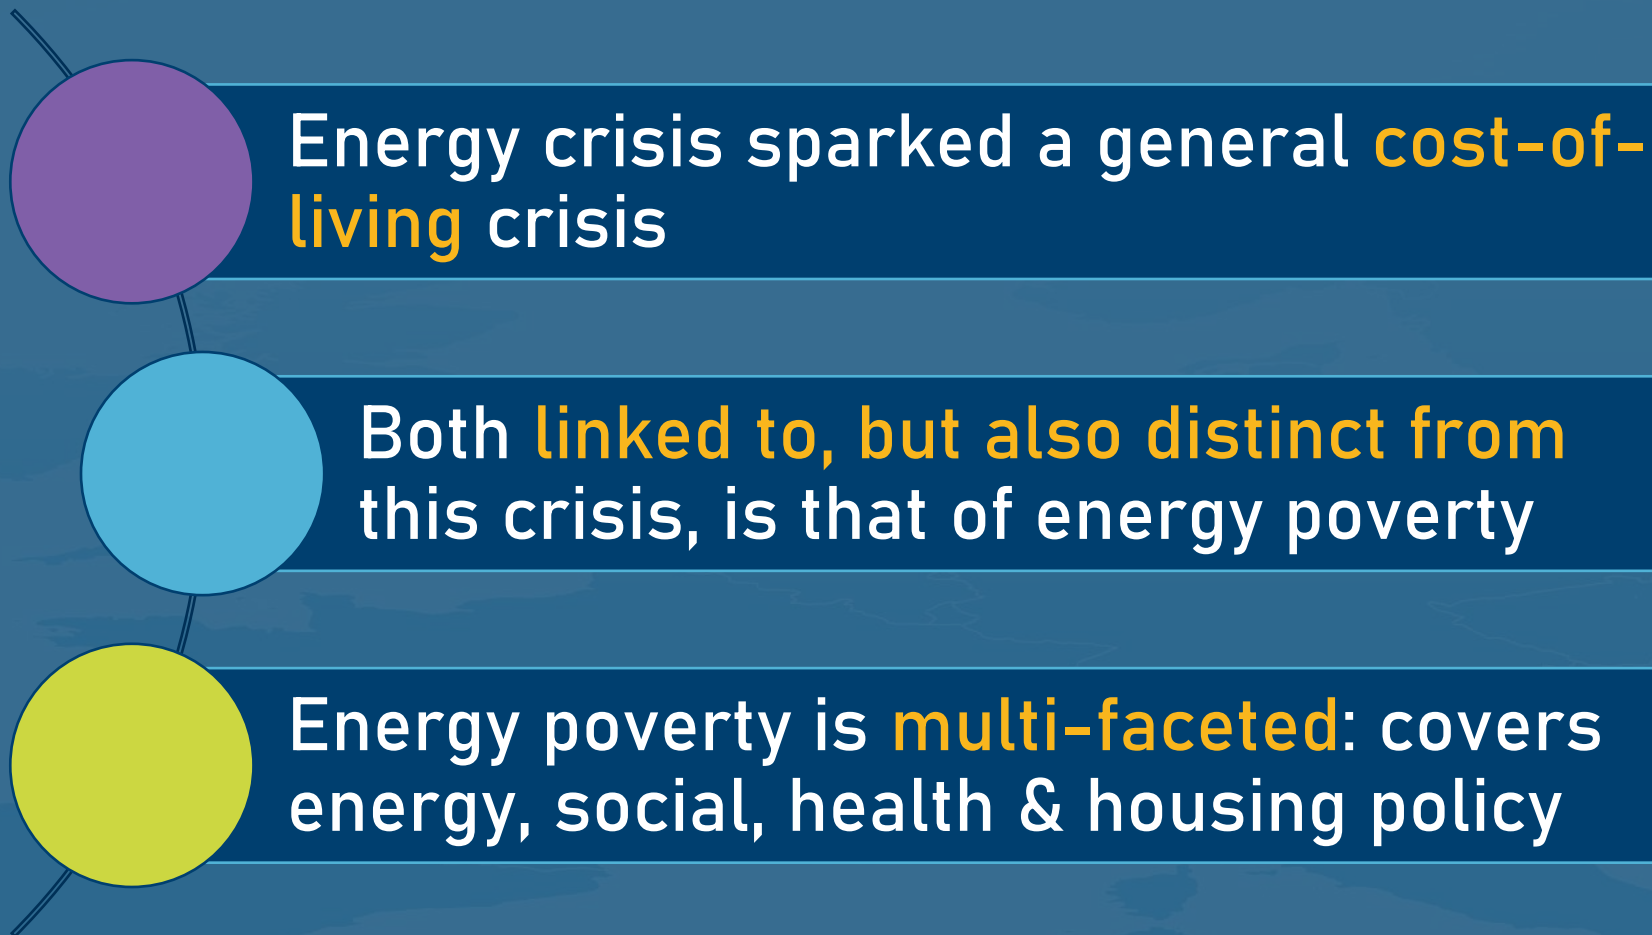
Energy crisis sparked a general cost-of-living crisis

Both linked to, but also distinct from this crisis, is that of energy poverty

Energy poverty is multi-faceted: covers energy, social, health & housing policy